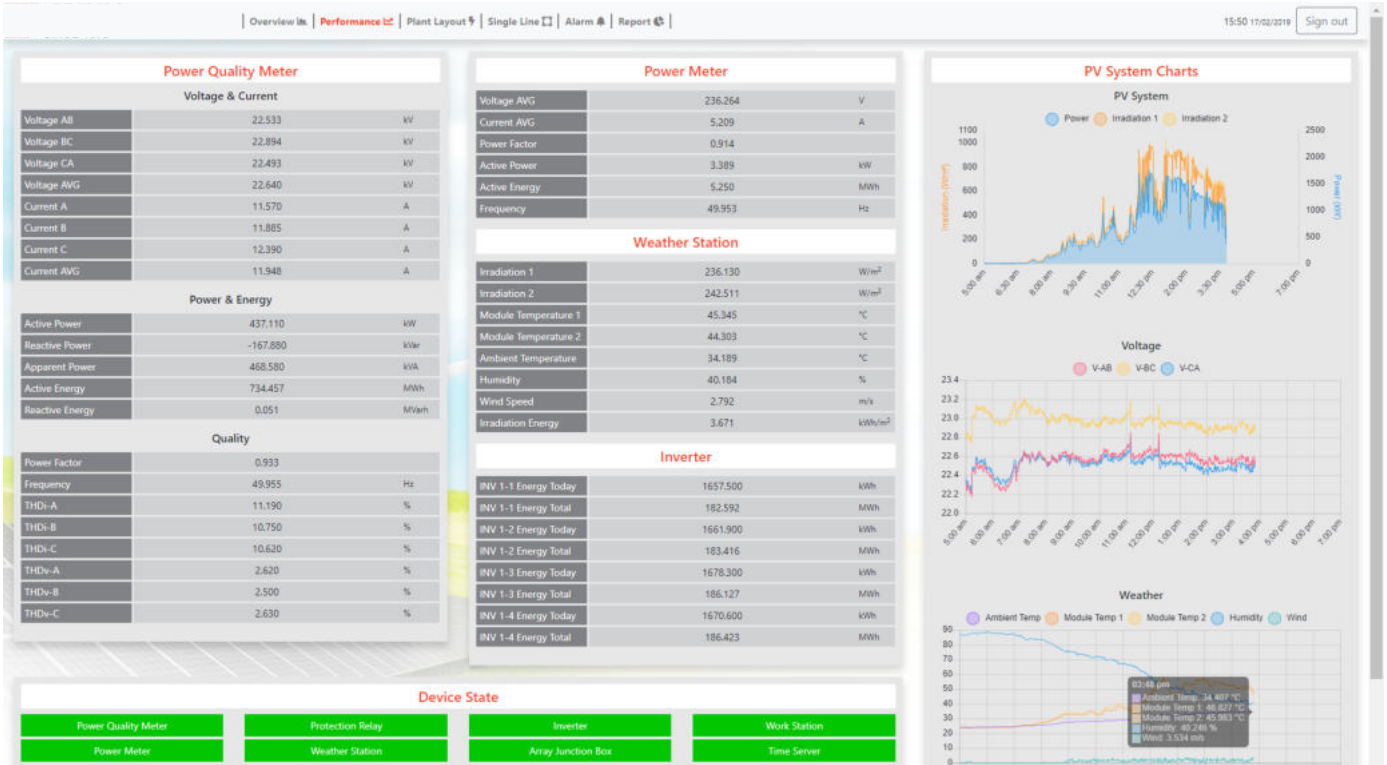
| Overview | Performance | Plant Layout | Single Line | Alarm | Report |

15:50 17/02/2019 Sign out

Power Quality Meter

Voltage & Current

| Voltage AB | 22.533 | kV |
|---|---|---|
| Voltage BC | 22.894 | kV |
| Voltage CA | 22.493 | kV |
| Voltage AVG | 22.640 | kV |
| Current A | 11.570 | A |
| Current B | 11.885 | A |
| Current C | 12.390 | A |
| Current AVG | 11.948 | A |

Power & Energy

| Active Power | 437.110 | kW |
|---|---|---|
| Reactive Power | -167.880 | kVar |
| Apparent Power | 468.580 | kVA |
| Active Energy | 734.457 | MWh |
| Reactive Energy | 0.051 | MVarh |

Quality

| Power Factor | 0.933 | |
|---|---|---|
| Frequency | 49.955 | Hz |
| THDi-A | 11.190 | % |
| THDi-B | 10.750 | % |
| THDi-C | 10.620 | % |
| THDv-A | 2.620 | % |
| THDv-B | 2.500 | % |
| THDv-C | 2.630 | % |

Power Meter

| Voltage AVG | 236.264 | V |
|---|---|---|
| Current AVG | 5.209 | A |
| Power Factor | 0.914 | |
| Active Power | 3.389 | kW |
| Active Energy | 5.250 | MWh |
| Frequency | 49.953 | Hz |

Weather Station

| Irradiation 1 | 236.130 | W/m² |
|---|---|---|
| Irradiation 2 | 242.511 | W/m² |
| Module Temperature 1 | 45.345 | °C |
| Module Temperature 2 | 44.303 | °C |
| Ambient Temperature | 34.189 | °C |
| Humidity | 40.184 | % |
| Wind Speed | 2.792 | m/s |
| Irradiation Energy | 3.671 | kWh/m² |

Inverter

| INV 1-1 Energy Today | 1657.500 | kWh |
|---|---|---|
| INV 1-1 Energy Total | 182.592 | MWh |
| INV 1-2 Energy Today | 1661.900 | kWh |
| INV 1-2 Energy Total | 183.416 | MWh |
| INV 1-3 Energy Today | 1678.300 | kWh |
| INV 1-3 Energy Total | 186.127 | MWh |
| INV 1-4 Energy Today | 1670.600 | kWh |
| INV 1-4 Energy Total | 186.423 | MWh |

PV System Charts

PV System

Power Irradiation 1 Irradiation 2

1100 1000 800 600 400 200 0

Irradiation (W/m²)

2500 2000 1500 1000 500 0

Power (kW)

5:00 am 6:30 am 8:00 am 9:30 am 11:00 am 12:30 pm 2:00 pm 3:30 pm 5:00 pm 7:00 pm

Voltage

V-AB V-BC V-CA

23.4 23.2 23.0 22.8 22.6 22.4 22.2 22.0

5:00 am 6:00 am 7:00 am 8:00 am 9:00 am 10:00 am 11:00 am 12:00 pm 1:00 pm 2:00 pm 3:00 pm 4:00 pm 5:00 pm 6:00 pm 7:00 pm

Weather

Ambient Temp Module Temp 1 Module Temp 2 Humidity Wind

90 80 70 60 50 40 30 20 10 0

03:48 pm
Ambient Temp: 34.407 °C
Module Temp 1: 46.827 °C
Module Temp 2: 45.983 °C
Humidity: 40.246 %
Wind: 3.534 m/s

Device State

Power Quality Meter | Protection Relay | Inverter | Work Station
Power Meter | Weather Station | Array Junction Box | Time Server